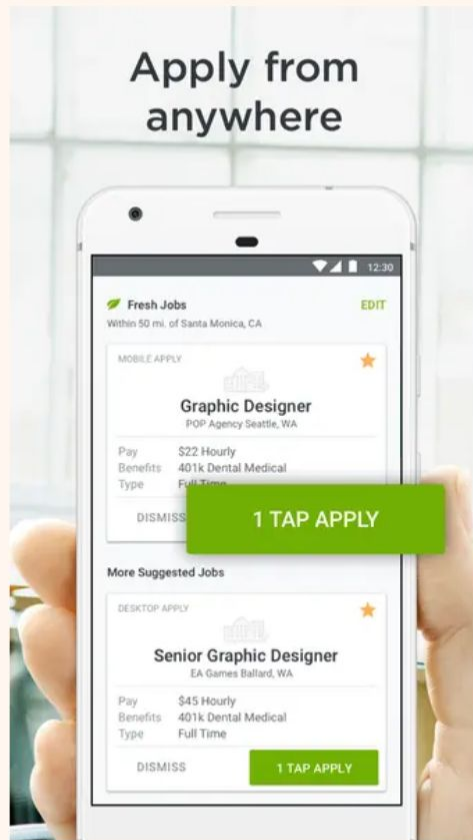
Apply from anywhere

12:30

Fresh Jobs
EDIT
Within 50 mi. of Santa Monica, CA

MOBILE APPLY
Graphic Designer
POP Agency Seattle, WA
Pay $22 Hourly
Benefits 401k Dental Medical
Type Full Time
DISMISS
1 TAP APPLY

More Suggested Jobs

DESKTOP APPLY
Senior Graphic Designer
EA Games Ballard, WA
Pay $45 Hourly
Benefits 401k Dental Medical
Type Full Time
DISMISS
1 TAP APPLY